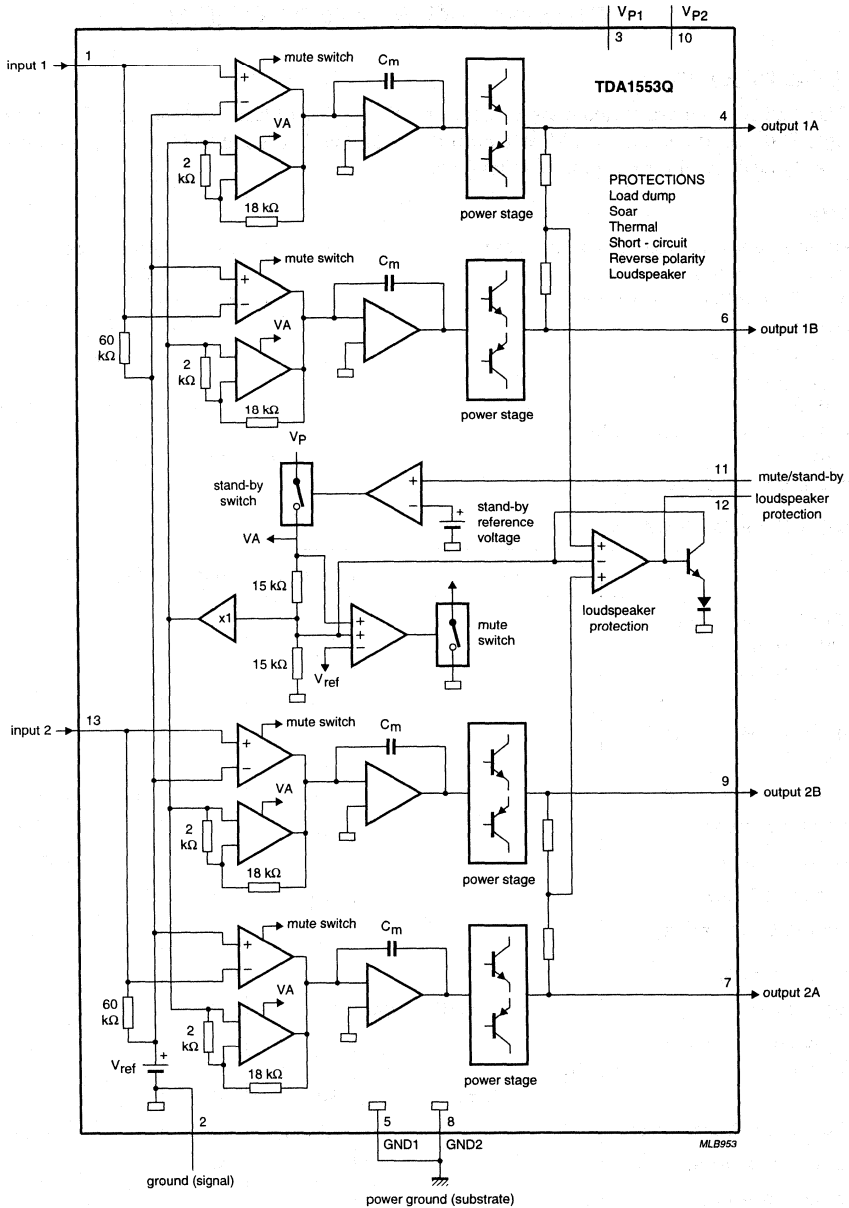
$V_{P1}$
3
$V_{P2}$
10

input 1
1
mute switch
$C_m$
TDA1553Q
+
−
VA
2 kΩ
18 kΩ
4
output 1A
power stage
PROTECTIONS
Load dump
Soar
Thermal
Short - circuit
Reverse polarity
Loudspeaker

mute switch
$C_m$
+
−
60 kΩ
VA
2 kΩ
18 kΩ
6
output 1B
power stage

$V_P$
stand-by switch
+
−
11
mute/stand-by
stand-by reference voltage
12
loudspeaker protection
VA
−
+
15 kΩ
x1
+
+
−
mute switch
loudspeaker protection
15 kΩ
$V_{ref}$

input 2
13
mute switch
$C_m$
+
−
VA
2 kΩ
18 kΩ
9
output 2B
power stage

mute switch
$C_m$
+
−
60 kΩ
VA
2 kΩ
18 kΩ
7
output 2A
$V_{ref}$
+
power stage
2
5
8
GND1
GND2
MLB953
ground (signal)
power ground (substrate)